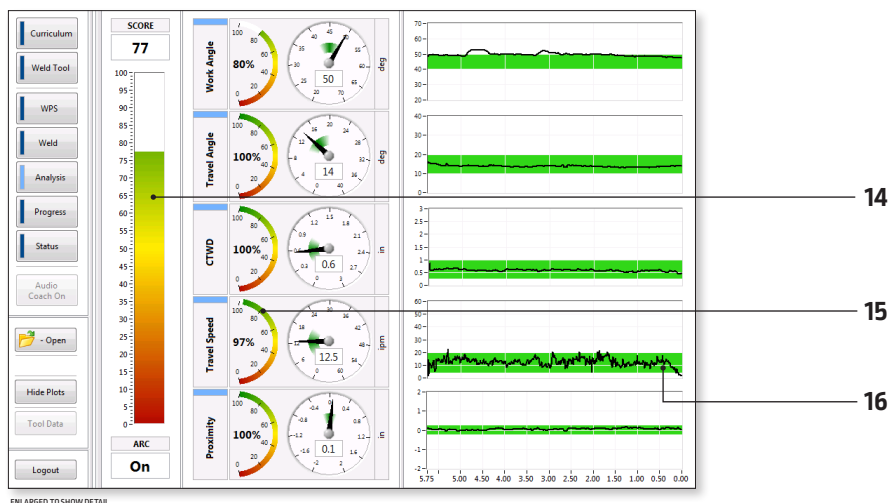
Curriculum
Weld Tool
WPS
Weld
Analysis
Progress
Status
Audio Coach On
- Open
Hide Plots
Tool Data
Logout

SCORE
77
100
95
90
85
80
75
70
65
60
55
50
45
40
35
30
25
20
15
10
5
0
ARC
On

Work Angle
0 20 40 60 80 100
80%
20 30 40 45 50 60 70 80
50
deg

Travel Angle
0 20 40 60 80 100
100%
0 4 8 12 16 20 24 28 32 36
14
deg

CTWD
0 20 40 60 80 100
100%
0 0.3 0.6 0.9 1.2 1.5 1.8 2.1 2.4 2.7 3
0.6
in

Travel Speed
0 20 40 60 80 100
97%
0 6 12 18 24 30 36 42 48 54 60
12.5
ipm

Proximity
0 20 40 60 80 100
100%
-2 -1.6 -1.2 -0.8 -0.4 0 0.4 0.8 1.2 1.6 2
0.1
in

70 60 50 40 30 20 10 0
40 35 30 25 20 15 10 5 0
3 2.5 2 1.5 1 0.5 0
60 50 40 30 20 10 0
2 1 0 -1 -2
5.75 5.00 4.50 4.00 3.50 3.00 2.50 2.00 1.50 1.00 0.50 0.00

14
15
16

ENLARGED TO SHOW DETAIL